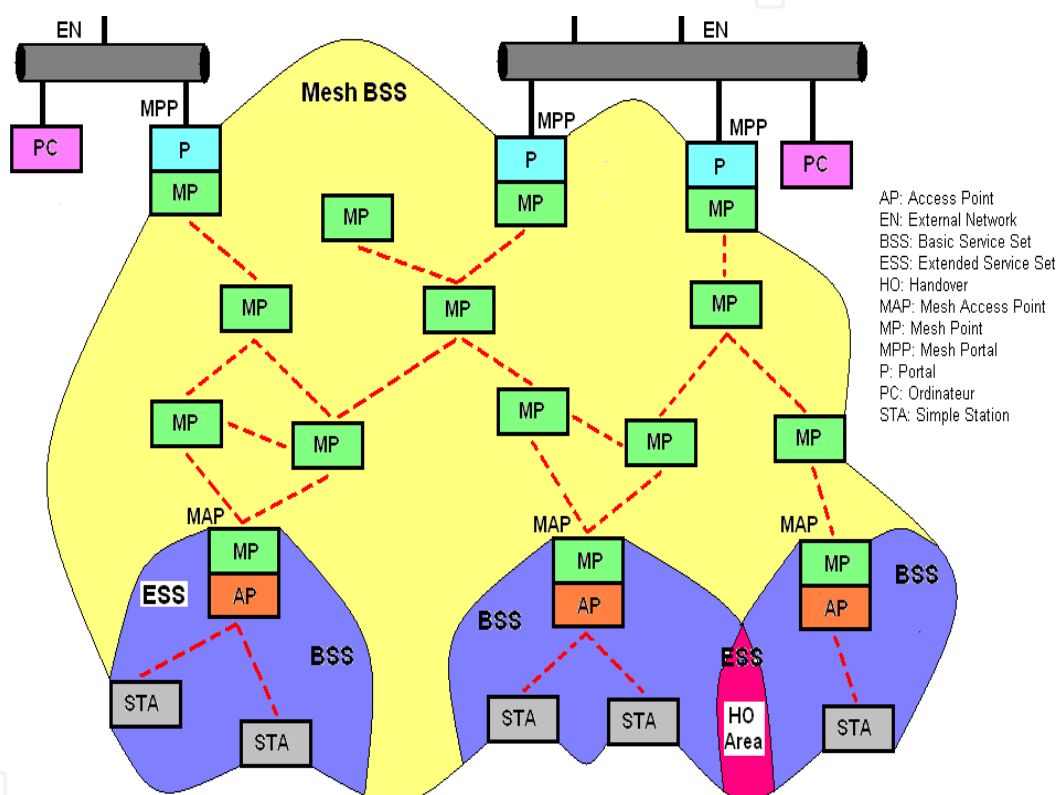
EN
PC
MPP
P
MP
Mesh BSS
EN
MPP
P
MP
MPP
P
MP
PC
MP
MP
MP
MP
MP
MP
MP
MP
MP
MP
MAP
MP
AP
ESS
BSS
STA
STA
MAP
MP
AP
BSS
STA
STA
ESS
HO Area
MAP
MP
AP
BSS
STA

AP: Access Point
EN: External Network
BSS: Basic Service Set
ESS: Extended Service Set
HO: Handover
MAP: Mesh Access Point
MP: Mesh Point
MPP: Mesh Portal
P: Portal
PC: Ordinateur
STA: Simple Station